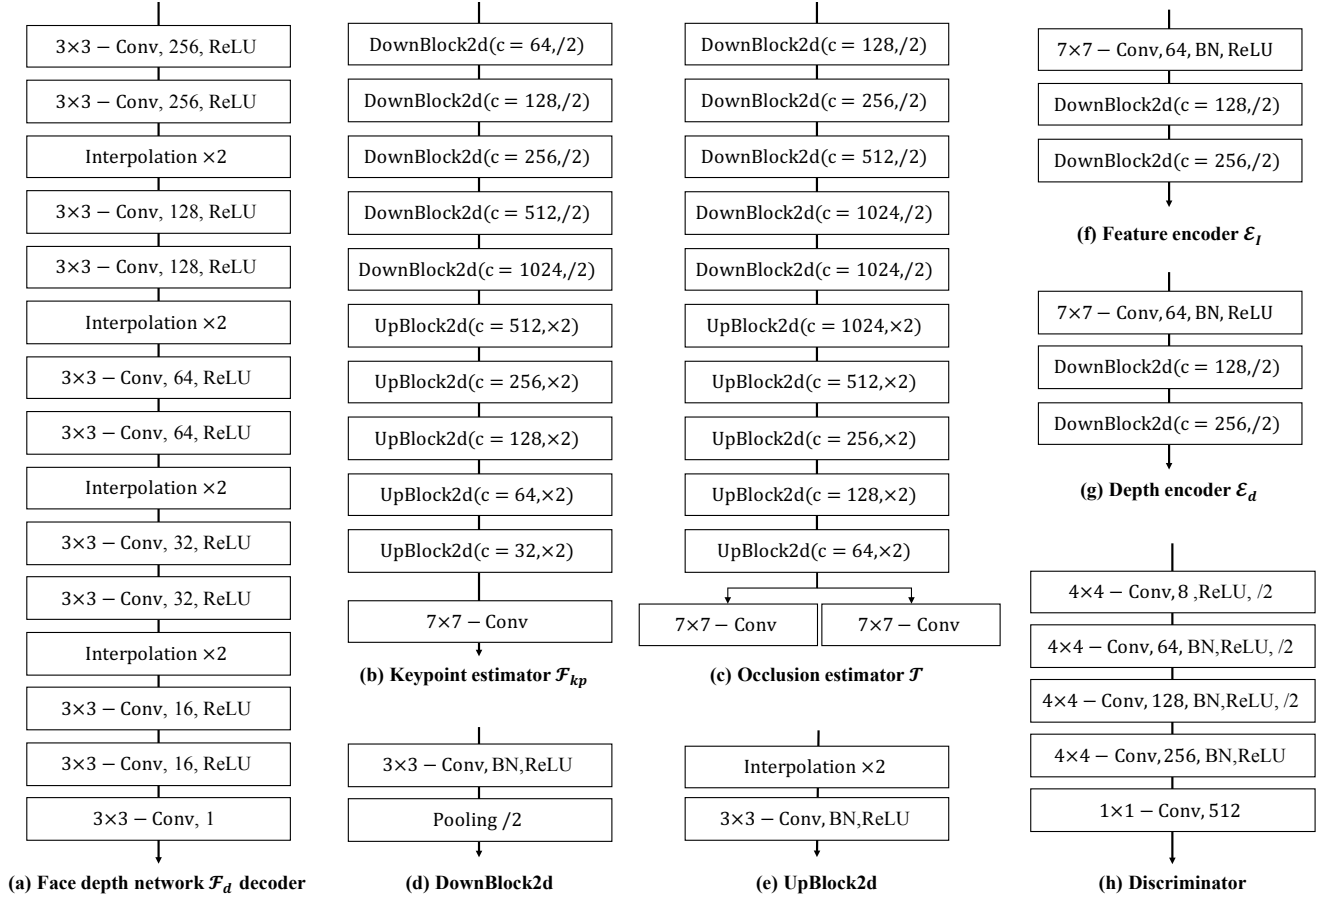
3×3 − Conv, 256, ReLU

3×3 − Conv, 256, ReLU

Interpolation ×2

3×3 − Conv, 128, ReLU

3×3 − Conv, 128, ReLU

Interpolation ×2

3×3 − Conv, 64, ReLU

3×3 − Conv, 64, ReLU

Interpolation ×2

3×3 − Conv, 32, ReLU

3×3 − Conv, 32, ReLU

Interpolation ×2

3×3 − Conv, 16, ReLU

3×3 − Conv, 16, ReLU

3×3 − Conv, 1

(a) Face depth network $\mathcal{F}_d$ decoder

DownBlock2d(c = 64,/2)

DownBlock2d(c = 128,/2)

DownBlock2d(c = 256,/2)

DownBlock2d(c = 512,/2)

DownBlock2d(c = 1024,/2)

UpBlock2d(c = 512,×2)

UpBlock2d(c = 256,×2)

UpBlock2d(c = 128,×2)

UpBlock2d(c = 64,×2)

UpBlock2d(c = 32,×2)

7×7 − Conv

(b) Keypoint estimator $\mathcal{F}_{kp}$

3×3 − Conv, BN,ReLU

Pooling /2

(d) DownBlock2d

DownBlock2d(c = 128,/2)

DownBlock2d(c = 256,/2)

DownBlock2d(c = 512,/2)

DownBlock2d(c = 1024,/2)

DownBlock2d(c = 1024,/2)

UpBlock2d(c = 1024,×2)

UpBlock2d(c = 512,×2)

UpBlock2d(c = 256,×2)

UpBlock2d(c = 128,×2)

UpBlock2d(c = 64,×2)

7×7 − Conv

7×7 − Conv

(c) Occlusion estimator $\mathcal{T}$

Interpolation ×2

3×3 − Conv, BN,ReLU

(e) UpBlock2d

7×7 − Conv, 64, BN, ReLU

DownBlock2d(c = 128,/2)

DownBlock2d(c = 256,/2)

(f) Feature encoder $\mathcal{E}_I$

7×7 − Conv, 64, BN, ReLU

DownBlock2d(c = 128,/2)

DownBlock2d(c = 256,/2)

(g) Depth encoder $\mathcal{E}_d$

4×4 − Conv, 8 ,ReLU, /2

4×4 − Conv, 64, BN,ReLU, /2

4×4 − Conv, 128, BN,ReLU, /2

4×4 − Conv, 256, BN,ReLU

1×1 − Conv, 512

(h) Discriminator